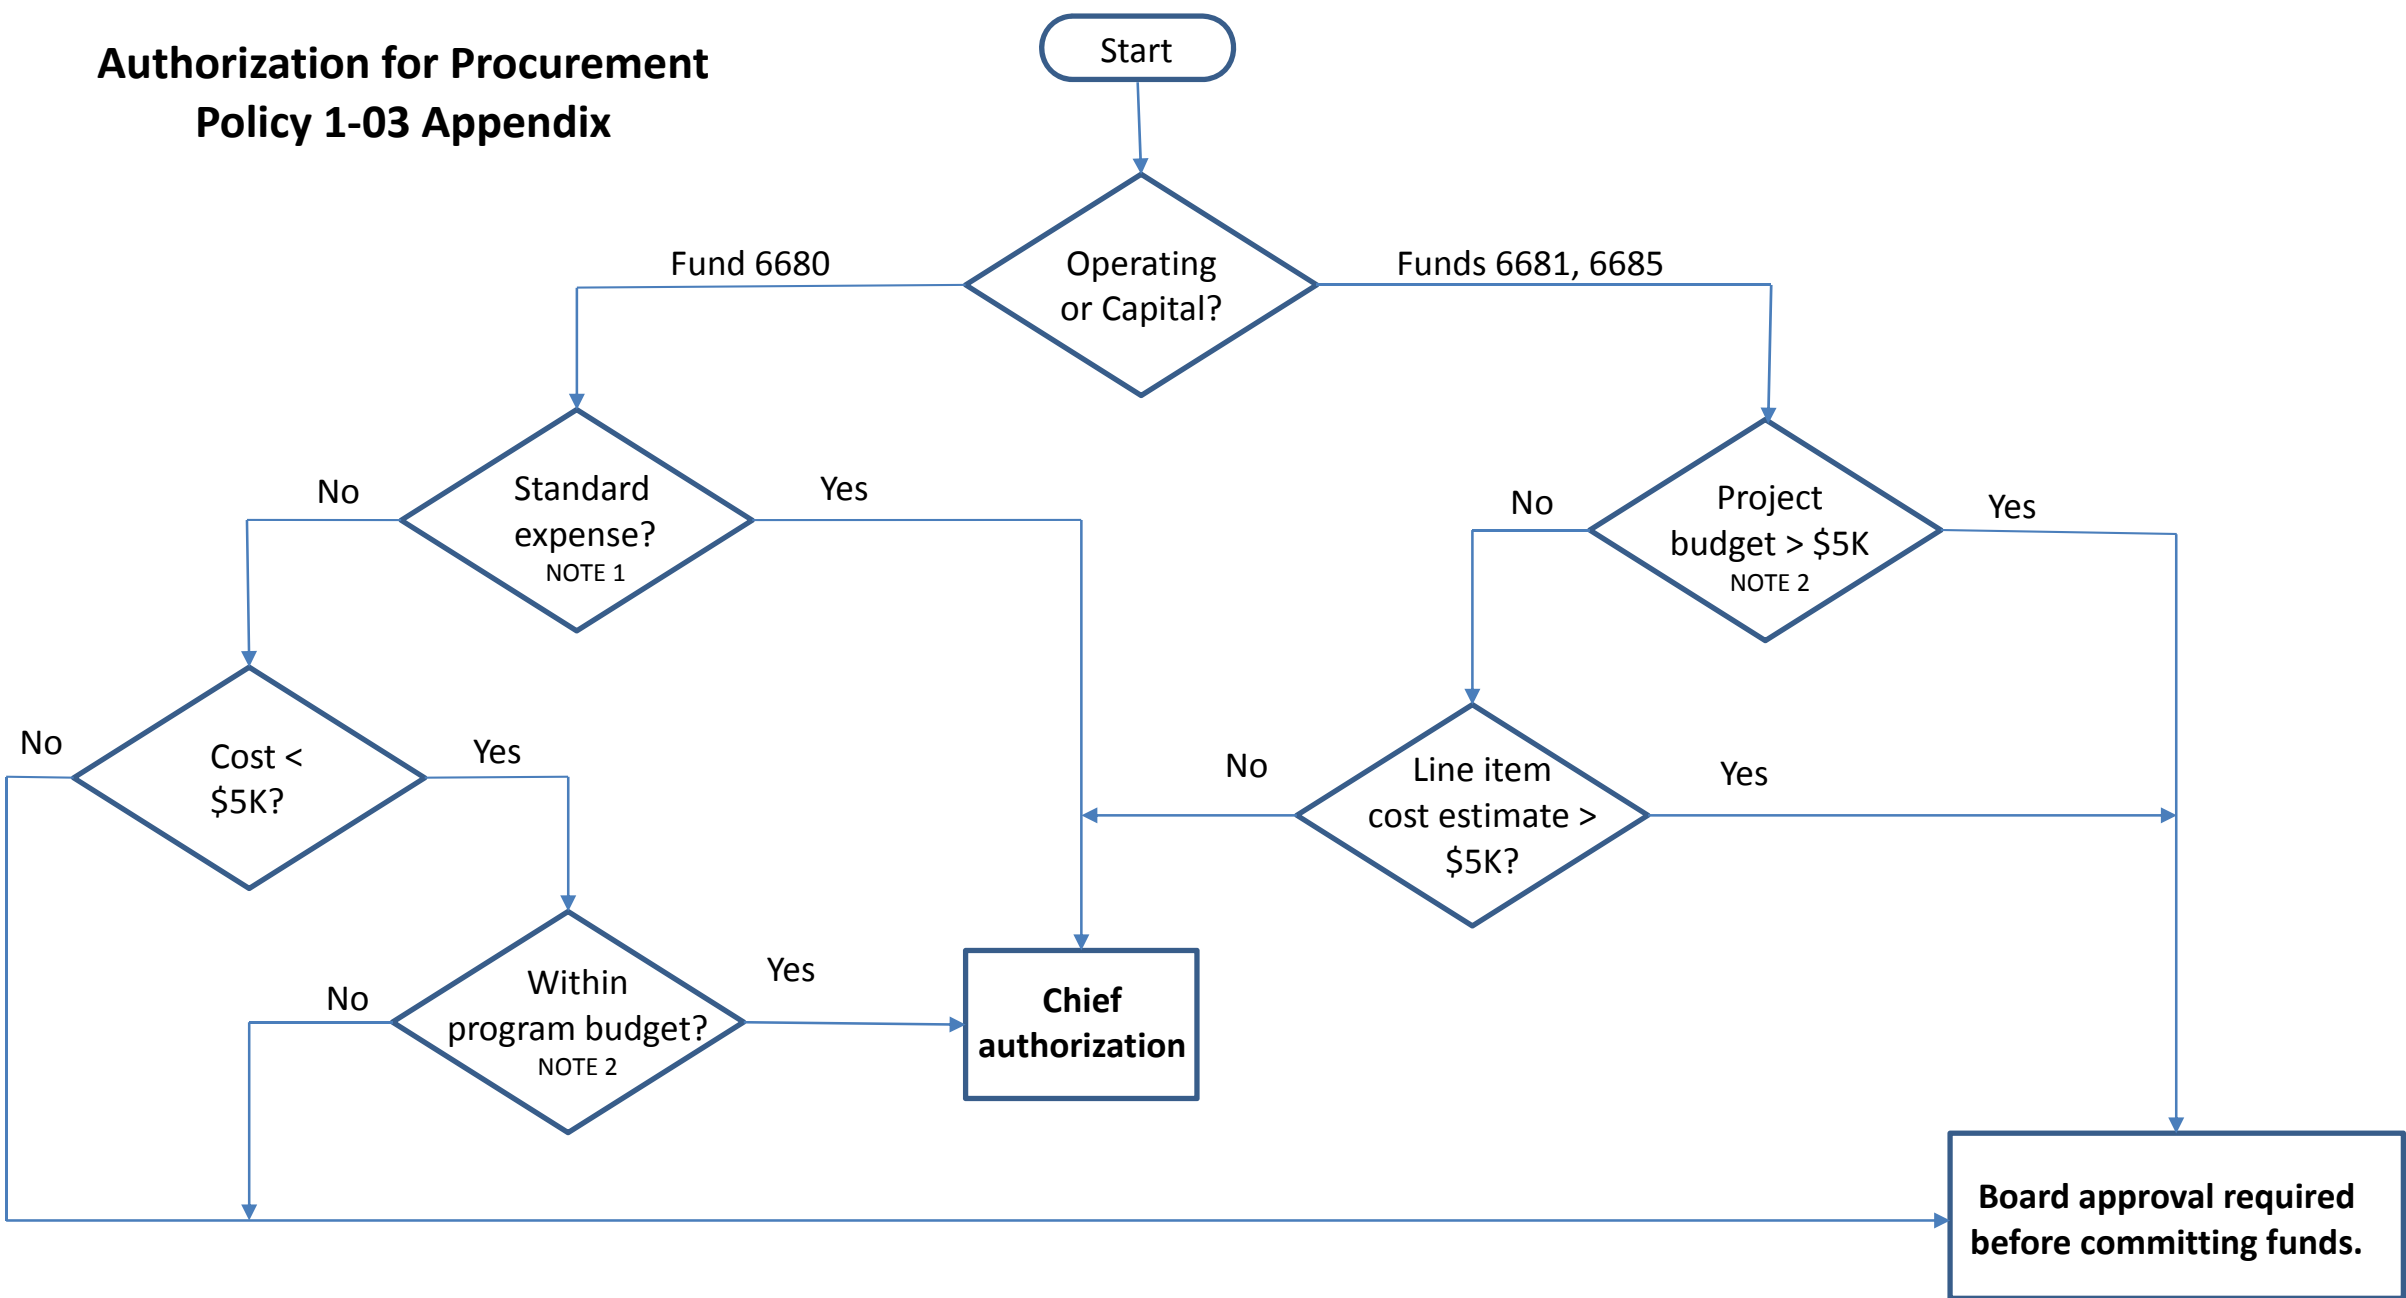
Authorization for Procurement
Policy 1-03 Appendix

Start

Operating or Capital?

Fund 6680

Funds 6681, 6685

Standard expense?
NOTE 1

No

Yes

Project budget > $5K
NOTE 2

No

Yes

Cost < $5K?

No

Yes

Line item cost estimate > $5K?

No

Yes

Within program budget?
NOTE 2

No

Yes

Chief authorization

Board approval required before committing funds.